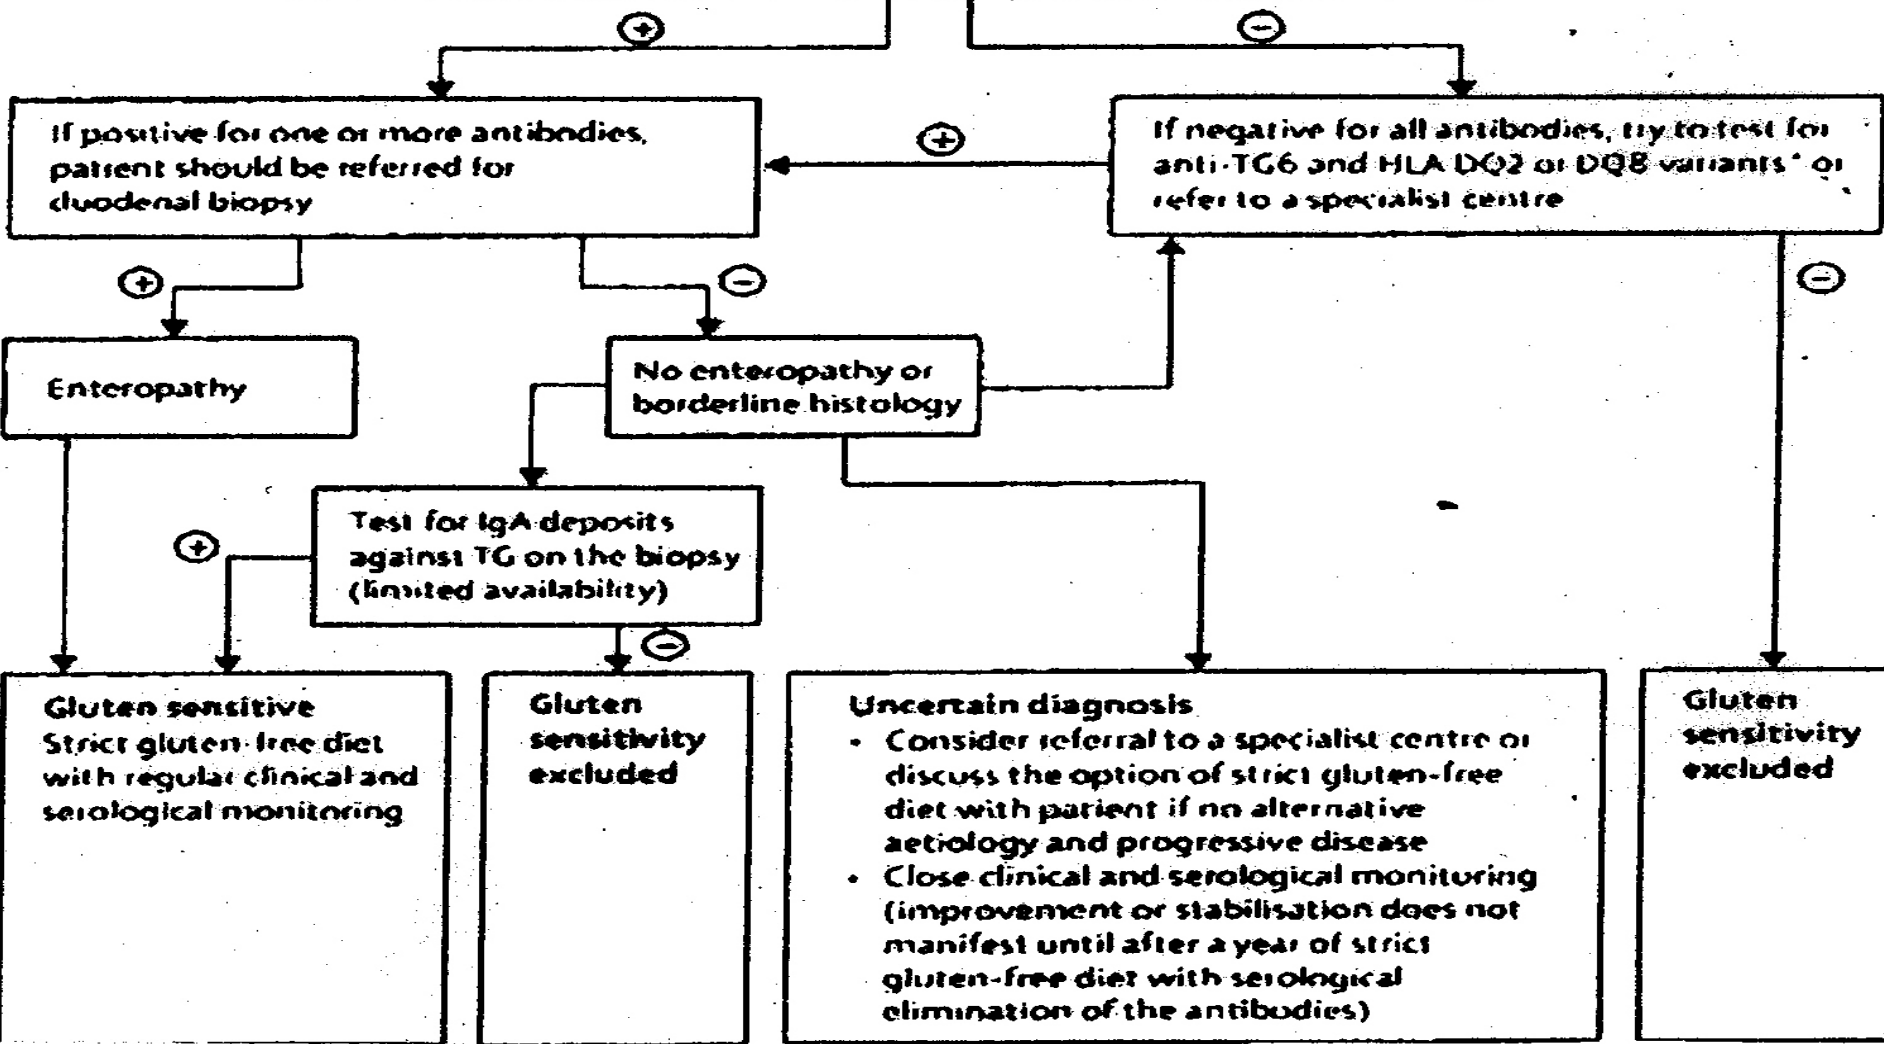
⊕

⊖

If positive for one or more antibodies, patient should be referred for duodenal biopsy

⊕

If negative for all antibodies, try to test for anti-TG6 and HLA DQ2 or DQ8 variants* or refer to a specialist centre

⊕

⊖

⊖

Enteropathy

No enteropathy or borderline histology

⊕

Test for IgA deposits against TG on the biopsy (limited availability)

⊖

Gluten sensitive
Strict gluten-free diet with regular clinical and serological monitoring

Gluten sensitivity excluded

Uncertain diagnosis
• Consider referral to a specialist centre or discuss the option of strict gluten-free diet with patient if no alternative aetiology and progressive disease
• Close clinical and serological monitoring (improvement or stabilisation does not manifest until after a year of strict gluten-free diet with serological elimination of the antibodies)

Gluten sensitivity excluded